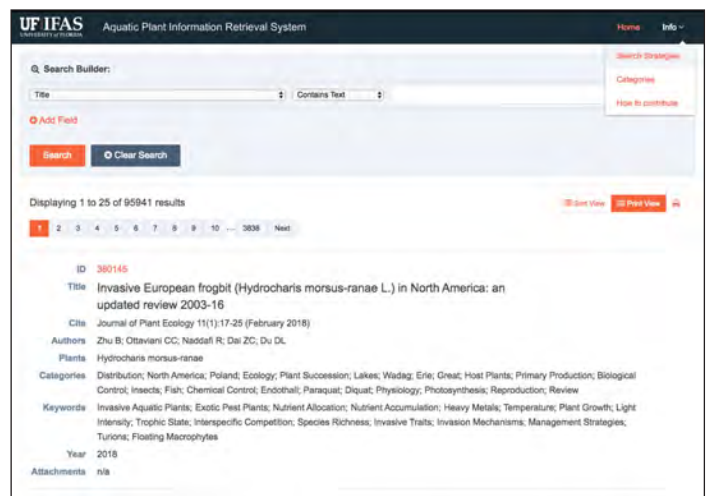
UF IFAS UNIVERSITY of FLORIDA Aquatic Plant Information Retrieval System

Home Info

Search Strategies
Categories
How to contribute

Search Builder:

Title Contains Text

Add Field

Search Clear Search

Displaying 1 to 25 of 95941 results

Sort View Print View

1 2 3 4 5 6 7 8 9 10 ... 3838 Next

ID 380145

Title Invasive European frogbit (Hydrocharis morsus-ranae L.) in North America: an updated review 2003-16

Cite Journal of Plant Ecology 11(1):17-25 (February 2018)

Authors Zhu B; Ottaviani CC; Naddafi R; Dai ZC; Du DL

Plants Hydrocharis morsus-ranae

Categories Distribution; North America; Poland; Ecology; Plant Succession; Lakes; Wadag; Erie; Great; Host Plants; Primary Production; Biological Control; Insects; Fish; Chemical Control; Endothall; Paraquat; Diquat; Physiology; Photosynthesis; Reproduction; Review

Keywords Invasive Aquatic Plants; Exotic Pest Plants; Nutrient Allocation; Nutrient Accumulation; Heavy Metals; Temperature; Plant Growth; Light Intensity; Trophic State; Interspecific Competition; Species Richness; Invasive Traits; Invasion Mechanisms; Management Strategies; Turions; Floating Macrophytes

Year 2018

Attachments n/a